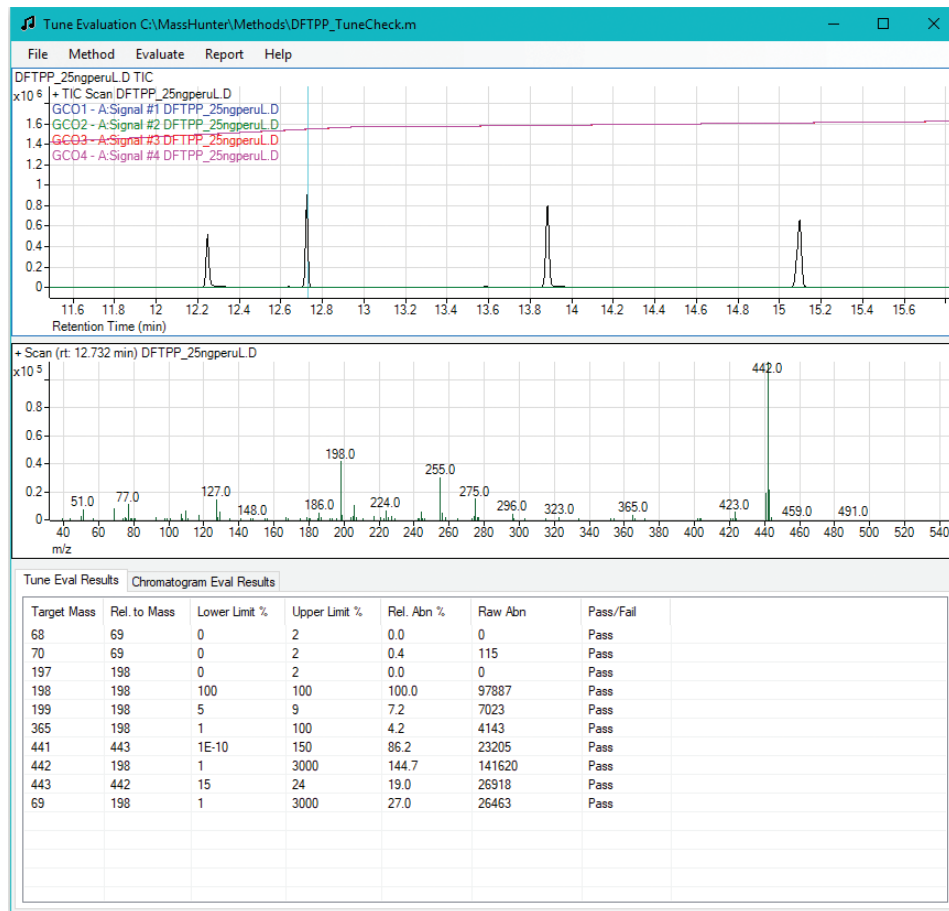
Tune Evaluation C:\MassHunter\Methods\DFTPP_TuneCheck.m

File Method Evaluate Report Help

DFTPP_25ngperuL.D TIC

x10 $^6$

+ TIC Scan DFTPP_25ngperuL.D
GCO1 - A:Signal #1 DFTPP_25ngperuL.D
GCO2 - A:Signal #2 DFTPP_25ngperuL.D
GCO3 - A:Signal #3 DFTPP_25ngperuL.D
GCO4 - A:Signal #4 DFTPP_25ngperuL.D

1.6
1.4
1.2
1
0.8
0.6
0.4
0.2
0

11.6 11.8 12 12.2 12.4 12.6 12.8 13 13.2 13.4 13.6 13.8 14 14.2 14.4 14.6 14.8 15 15.2 15.4 15.6
Retention Time (min)

+ Scan (rt: 12.732 min) DFTPP_25ngperuL.D

x10 $^5$

1
0.8
0.6
0.4
0.2
0

442.0
198.0
255.0
127.0
275.0
51.0
77.0
224.0
186.0
296.0
148.0
323.0
365.0
423.0
459.0
491.0

40 60 80 100 120 140 160 180 200 220 240 260 280 300 320 340 360 380 400 420 440 460 480 500 520 540
m/z

Tune Eval Results | Chromatogram Eval Results

| Target Mass | Rel. to Mass | Lower Limit % | Upper Limit % | Rel. Abn % | Raw Abn | Pass/Fail |
|---|---|---|---|---|---|---|
| 68 | 69 | 0 | 2 | 0.0 | 0 | Pass |
| 70 | 69 | 0 | 2 | 0.4 | 115 | Pass |
| 197 | 198 | 0 | 2 | 0.0 | 0 | Pass |
| 198 | 198 | 100 | 100 | 100.0 | 97887 | Pass |
| 199 | 198 | 5 | 9 | 7.2 | 7023 | Pass |
| 365 | 198 | 1 | 100 | 4.2 | 4143 | Pass |
| 441 | 443 | 1E-10 | 150 | 86.2 | 23205 | Pass |
| 442 | 198 | 1 | 3000 | 144.7 | 141620 | Pass |
| 443 | 442 | 15 | 24 | 19.0 | 26918 | Pass |
| 69 | 198 | 1 | 3000 | 27.0 | 26463 | Pass |